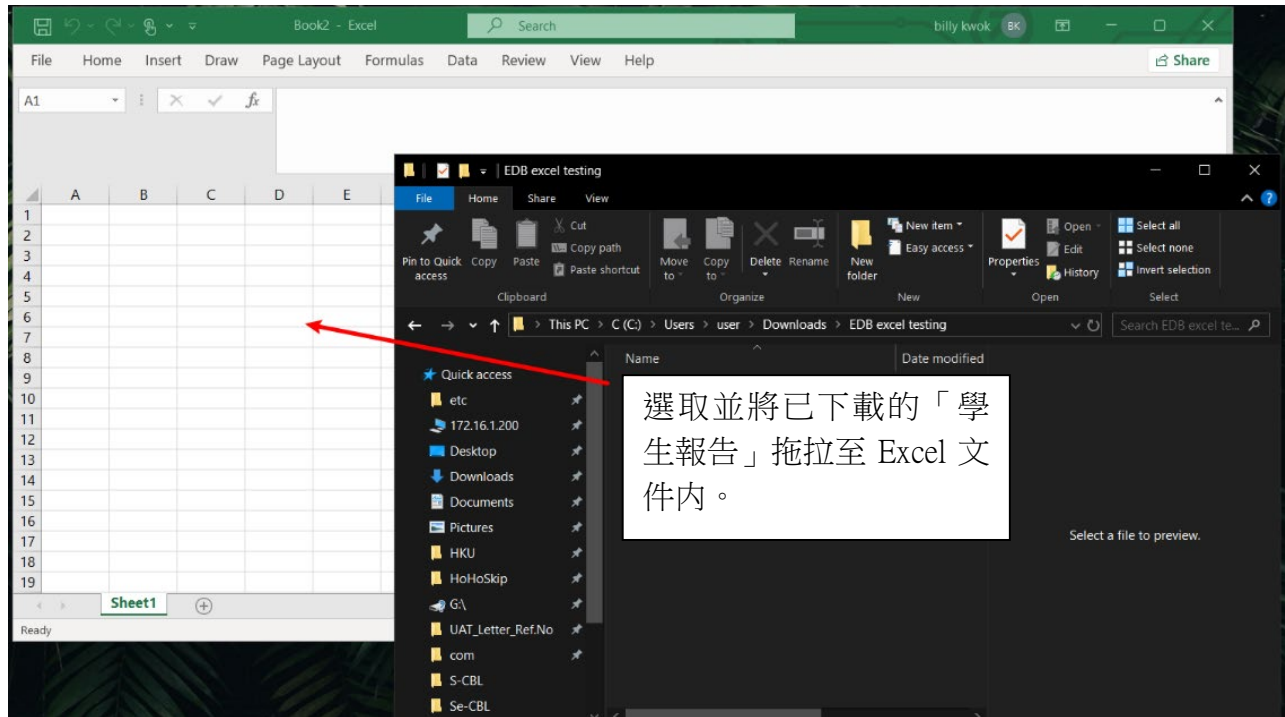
Book2 - Excel
Search
billy kwok BK
Share
File Home Insert Draw Page Layout Formulas Data Review View Help
A1
$f_x$
A B C D E
1
2
3
4
5
6
7
8
9
10
11
12
13
14
15
16
17
18
19
Sheet1
Ready

EDB excel testing
File Home Share View
Pin to Quick access
Copy
Paste
Cut
Copy path
Paste shortcut
Clipboard
Move to
Copy to
Delete
Rename
Organize
New folder
New item
Easy access
New
Properties
Open
Edit
History
Open
Select all
Select none
Invert selection
Select
This PC > C (C:) > Users > user > Downloads > EDB excel testing
Search EDB excel te...
Name
Date modified
Quick access
etc
172.16.1.200
Desktop
Downloads
Documents
Pictures
HKU
HoHoSkip
G:\
UAT_Letter_Ref.No
com
S-CBL
Se-CBL
Select a file to preview.

選取並將已下載的「學生報告」拖拉至 Excel 文件內。